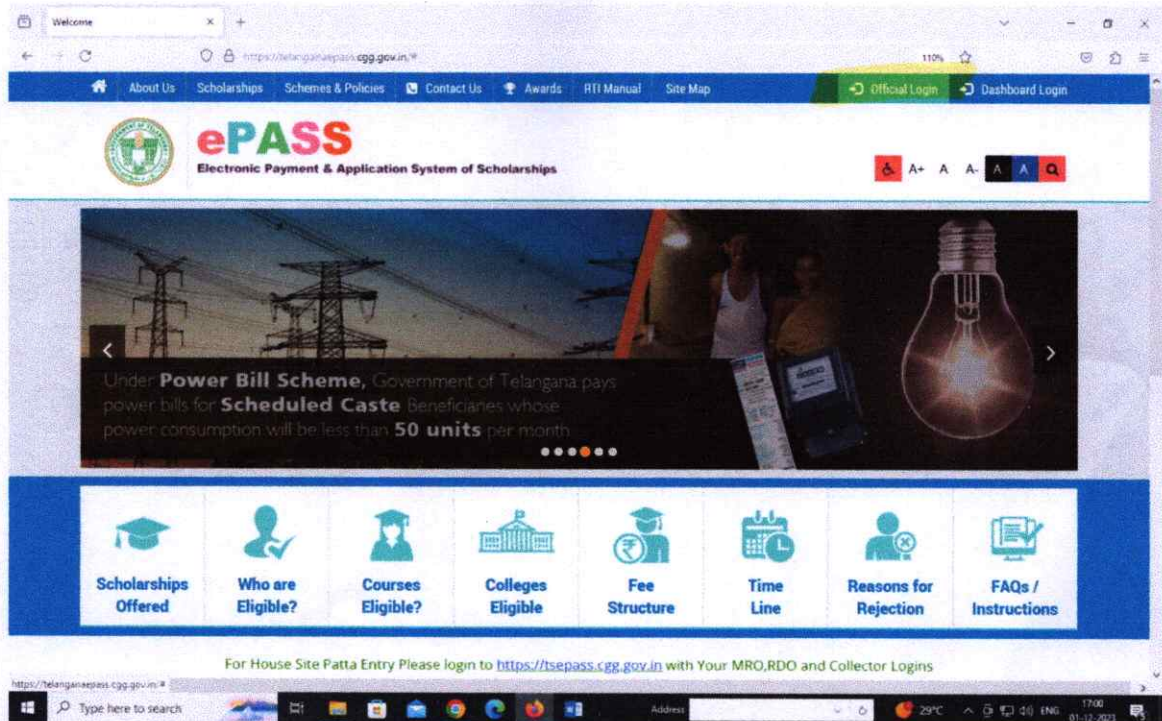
Welcome

https://telanganaepass.cgg.gov.in/#

110%

About Us Scholarships Schemes & Policies Contact Us Awards RTI Manual Site Map Official Login Dashboard Login

ePASS
Electronic Payment & Application System of Scholarships

A+ A A- A A

Under Power Bill Scheme, Government of Telangana pays power bills for Scheduled Caste Beneficiaries whose power consumption will be less than 50 units per month

Scholarships Offered

Who are Eligible?

Courses Eligible?

Colleges Eligible

Fee Structure

Time Line

Reasons for Rejection

FAQs / Instructions

For House Site Patta Entry Please login to https://tsepass.cgg.gov.in with Your MRO,RDO and Collector Logins

https://telanganaepass.cgg.gov.in/#

Type here to search

Address

29°C ENG 17:00 01-12-2023